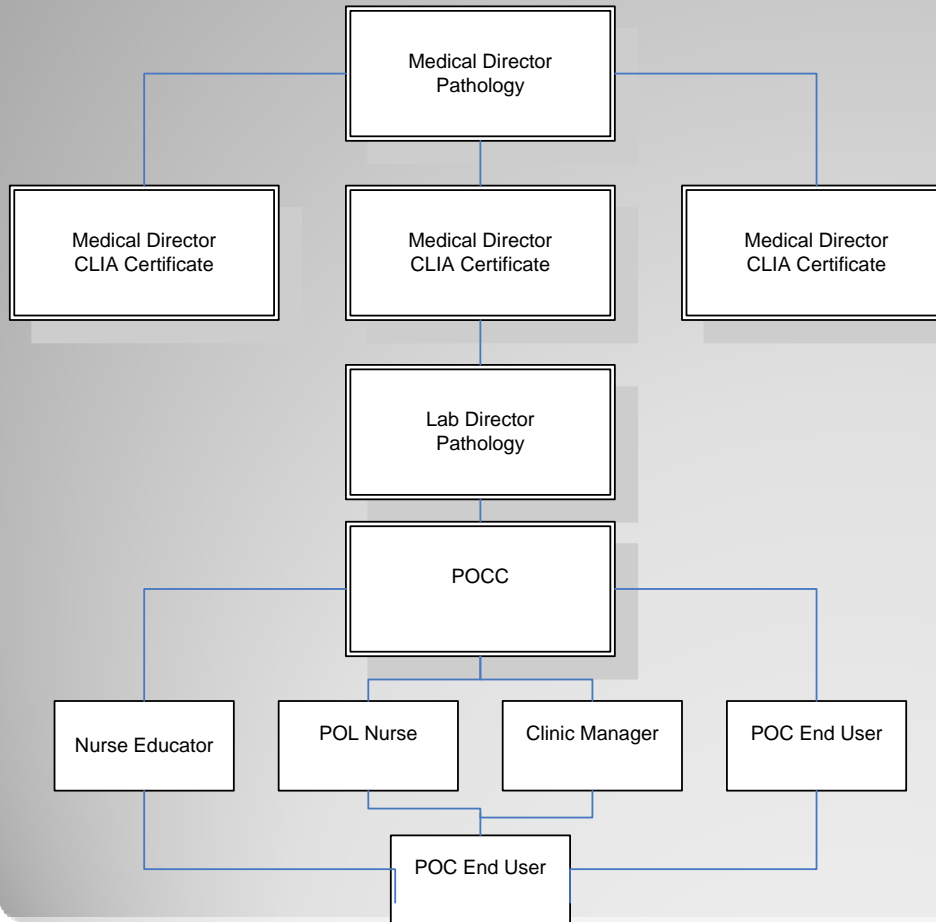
Medical Director
Pathology

Medical Director
CLIA Certificate

Medical Director
CLIA Certificate

Medical Director
CLIA Certificate

Lab Director
Pathology

POCC

Nurse Educator

POL Nurse

Clinic Manager

POC End User

POC End User